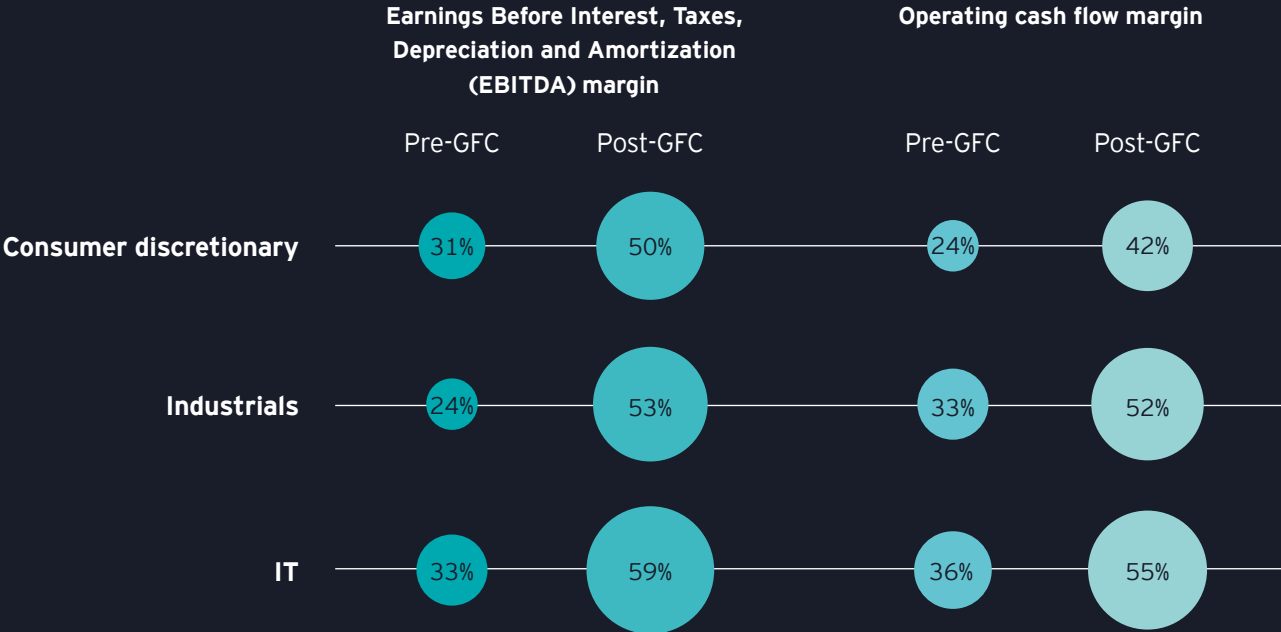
Earnings Before Interest, Taxes, Depreciation and Amortization (EBITDA) margin

Operating cash flow margin

| | Pre-GFC | Post-GFC | Pre-GFC | Post-GFC |
|---|---|---|---|---|
| Consumer discretionary | 31% | 50% | 24% | 42% |
| Industrials | 24% | 53% | 33% | 52% |
| IT | 33% | 59% | 36% | 55% |